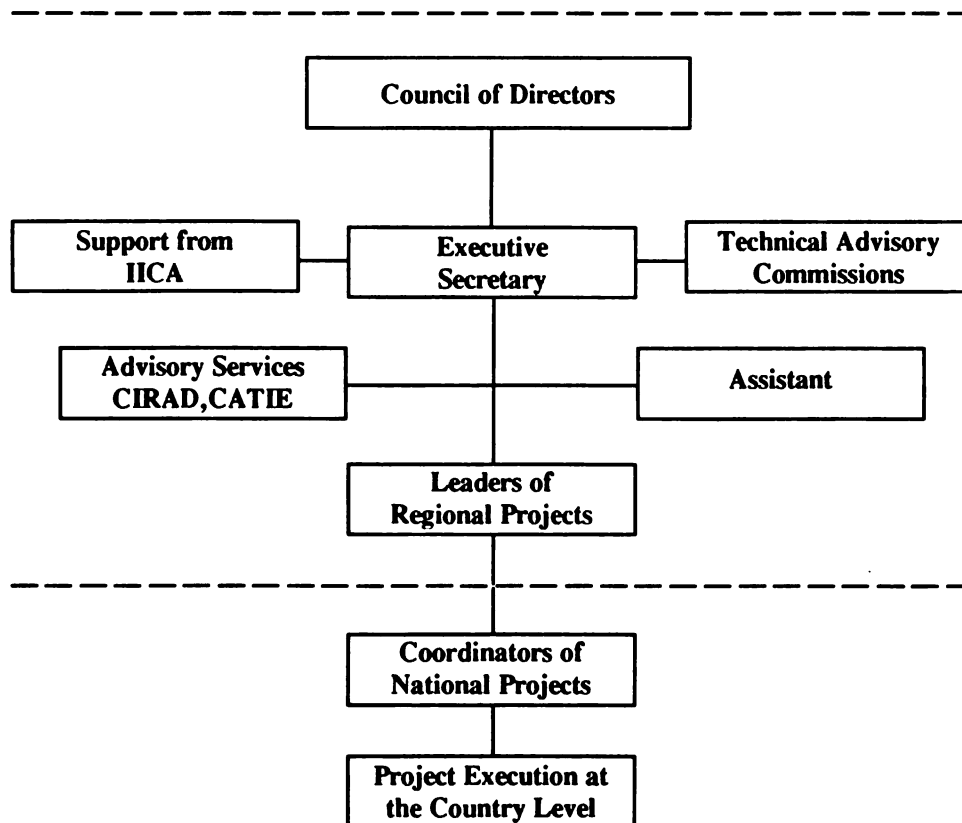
Council of Directors

Support from IICA

Executive Secretary

Technical Advisory Commissions

Advisory Services CIRAD,CATIE

Assistant

Leaders of Regional Projects

Coordinators of National Projects

Project Execution at the Country Level